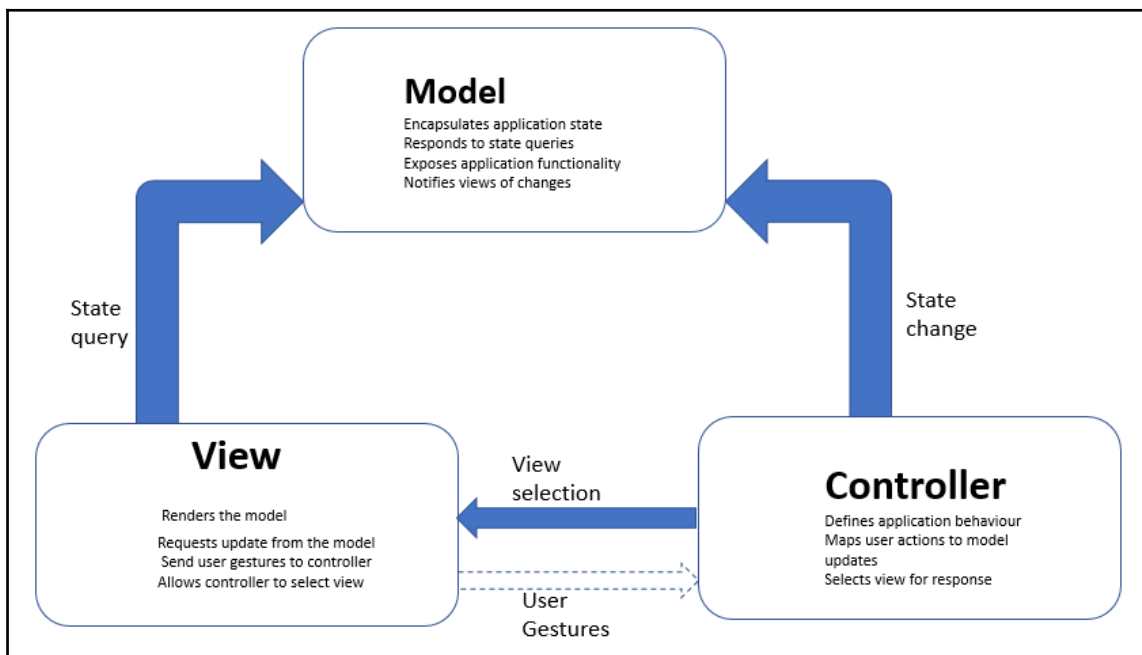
Model

Encapsulates application state
Responds to state queries
Exposes application functionality
Notifies views of changes

State query

State change

View

Renders the model
Requests update from the model
Send user gestures to controller
Allows controller to select view

View selection

User Gestures

Controller

Defines application behaviour
Maps user actions to model updates
Selects view for response